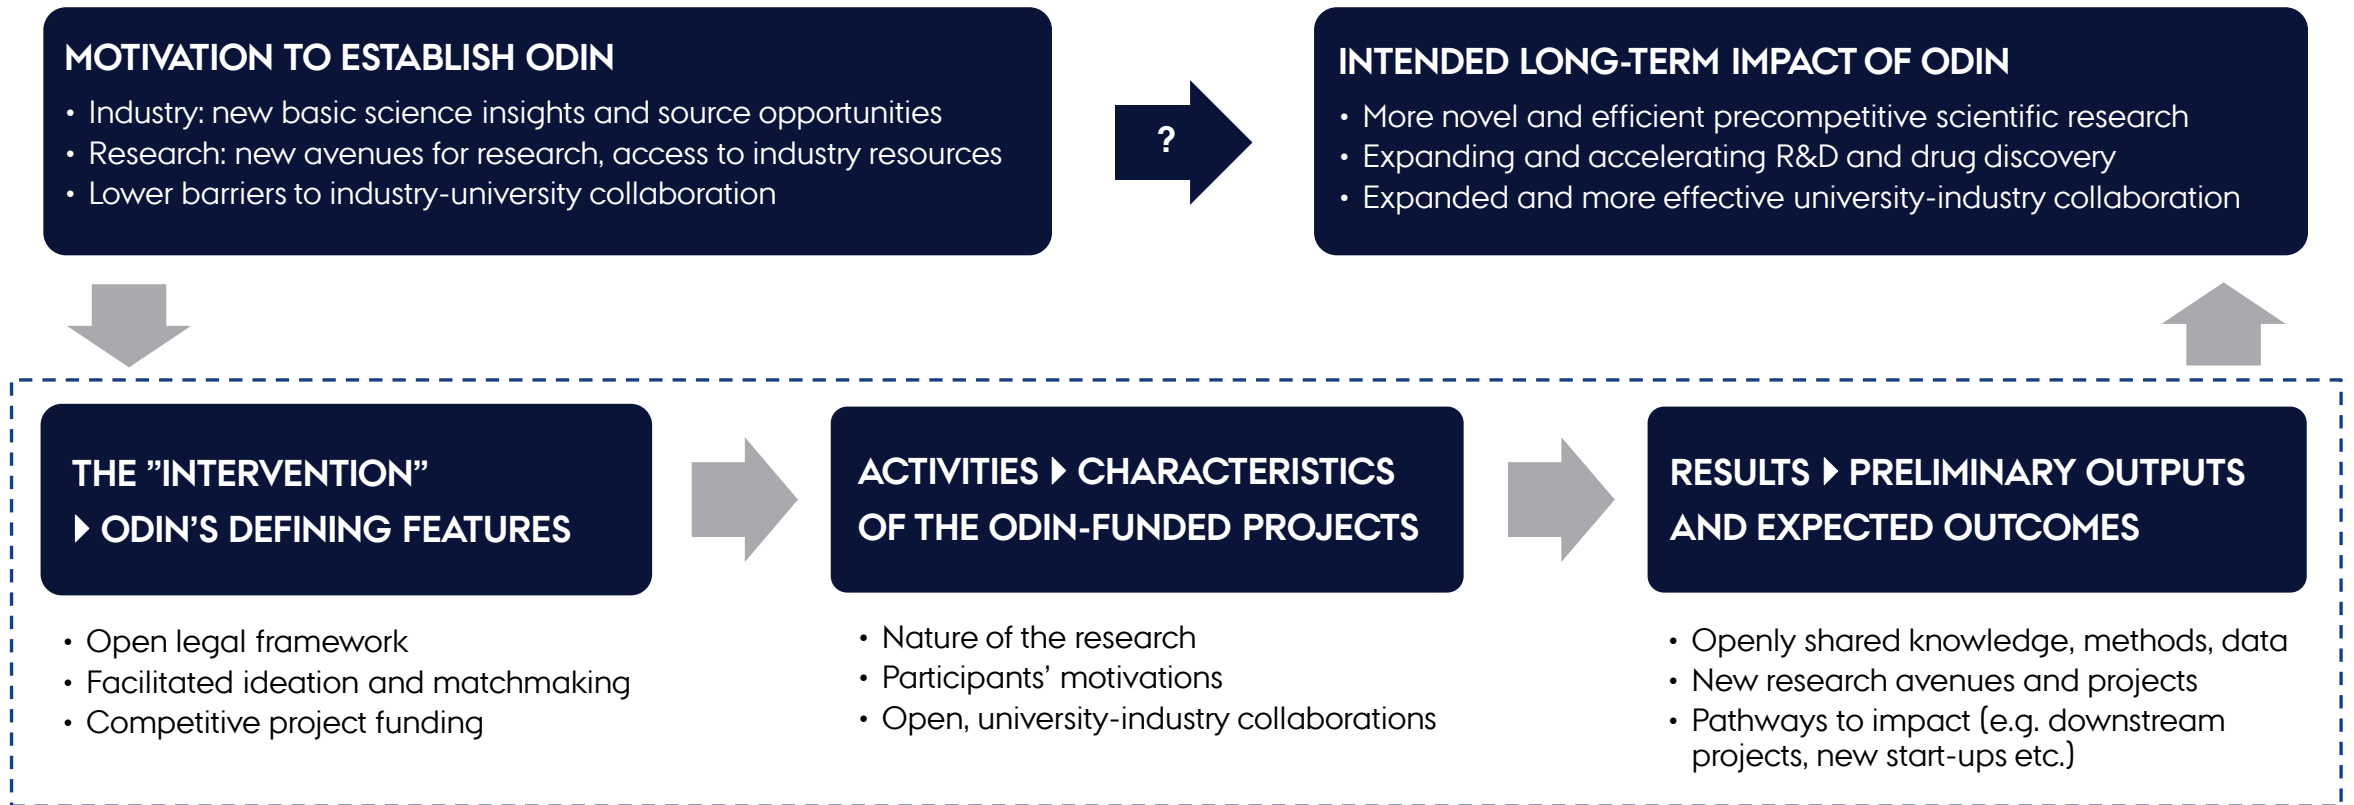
MOTIVATION TO ESTABLISH ODIN

• Industry: new basic science insights and source opportunities
• Research: new avenues for research, access to industry resources
• Lower barriers to industry-university collaboration

?

INTENDED LONG-TERM IMPACT OF ODIN

• More novel and efficient precompetitive scientific research
• Expanding and accelerating R&D and drug discovery
• Expanded and more effective university-industry collaboration

THE "INTERVENTION" ▸ ODIN'S DEFINING FEATURES

• Open legal framework
• Facilitated ideation and matchmaking
• Competitive project funding

ACTIVITIES ▸ CHARACTERISTICS OF THE ODIN-FUNDED PROJECTS

• Nature of the research
• Participants' motivations
• Open, university-industry collaborations

RESULTS ▸ PRELIMINARY OUTPUTS AND EXPECTED OUTCOMES

• Openly shared knowledge, methods, data
• New research avenues and projects
• Pathways to impact (e.g. downstream projects, new start-ups etc.)